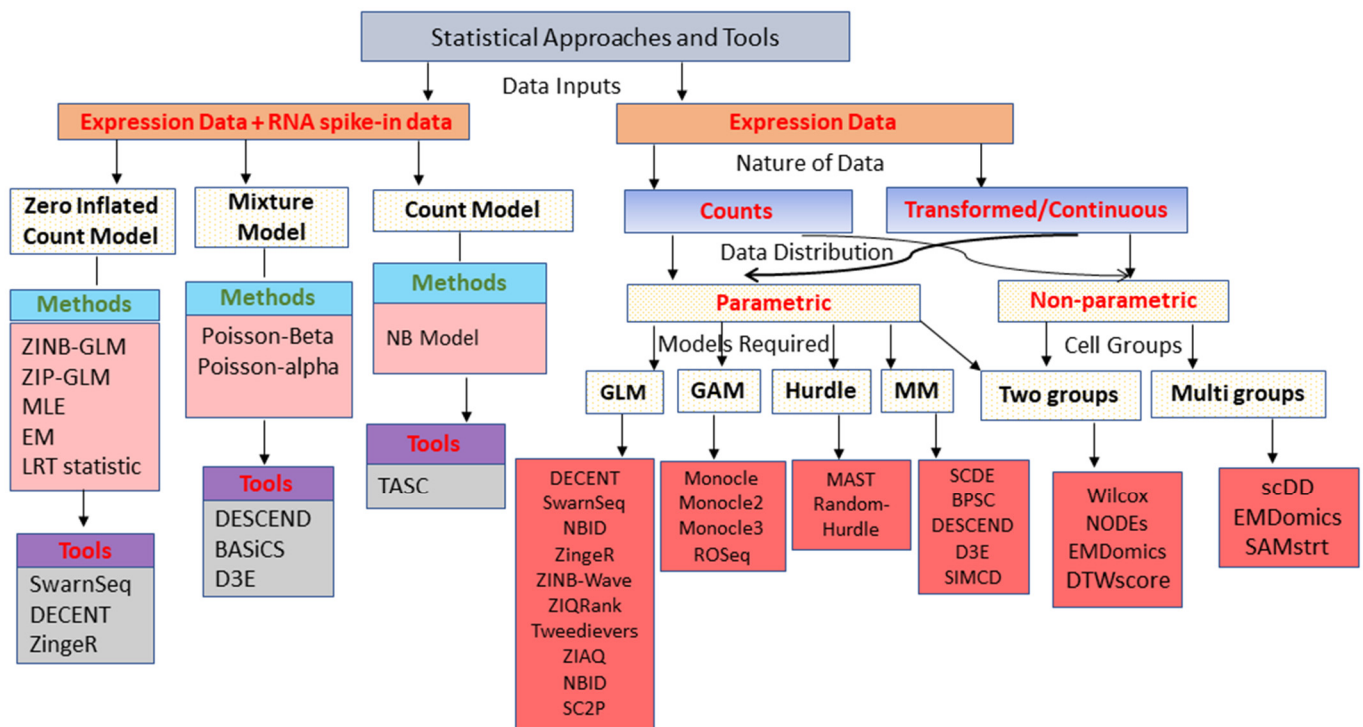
Statistical Approaches and Tools

Data Inputs

Expression Data + RNA spike-in data

Expression Data

Nature of Data

Zero Inflated Count Model

Mixture Model

Count Model

Counts

Transformed/Continuous

Data Distribution

Methods

ZINB-GLM
ZIP-GLM
MLE
EM
LRT statistic

Tools

SwarnSeq
DECENT
ZingeR

Methods

Poisson-Beta
Poisson-alpha

Tools

DESCEND
BASiCS
D3E

Methods

NB Model

Tools

TASC

Parametric

Non-parametric

Models Required

Cell Groups

GLM

DECENT
SwarnSeq
NBID
ZingeR
ZINB-Wave
ZIQRank
Tweedievers
ZIAQ
NBID
SC2P

GAM

Monocle
Monocle2
Monocle3
ROSeq

Hurdle

MAST
Random-Hurdle

MM

SCDE
BPSC
DESCEND
D3E
SIMCD

Two groups

Wilcox
NODEs
EMDomics
DTWscore

Multi groups

scDD
EMDomics
SAMstrt